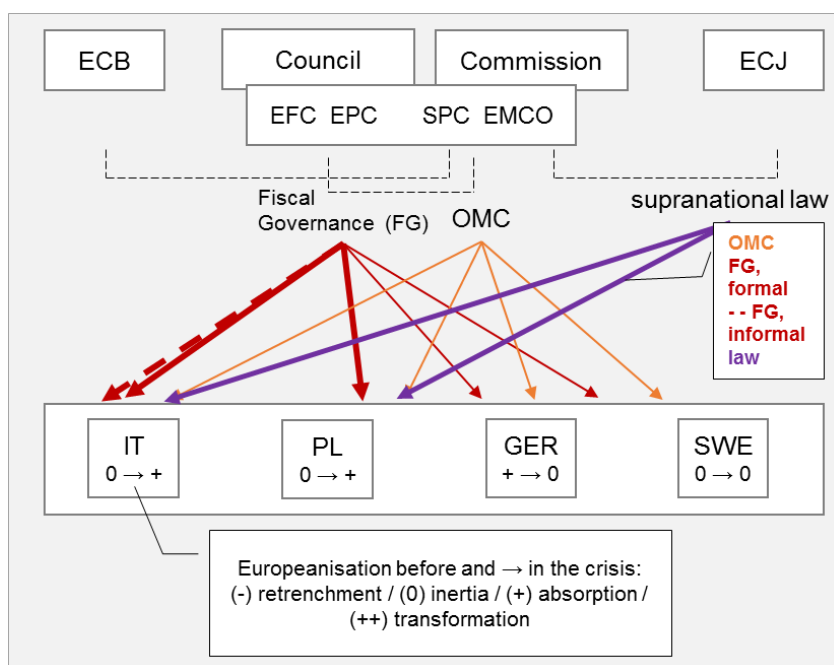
ECB

Council

Commission

ECJ

EFC EPC SPC EMCO

Fiscal Governance (FG)

OMC

supranational law

OMC
FG, formal
- - FG, informal
law

IT
0 → +

PL
0 → +

GER
+ → 0

SWE
0 → 0

Europeanisation before and → in the crisis: (-) retrenchment / (0) inertia / (+) absorption / (++) transformation